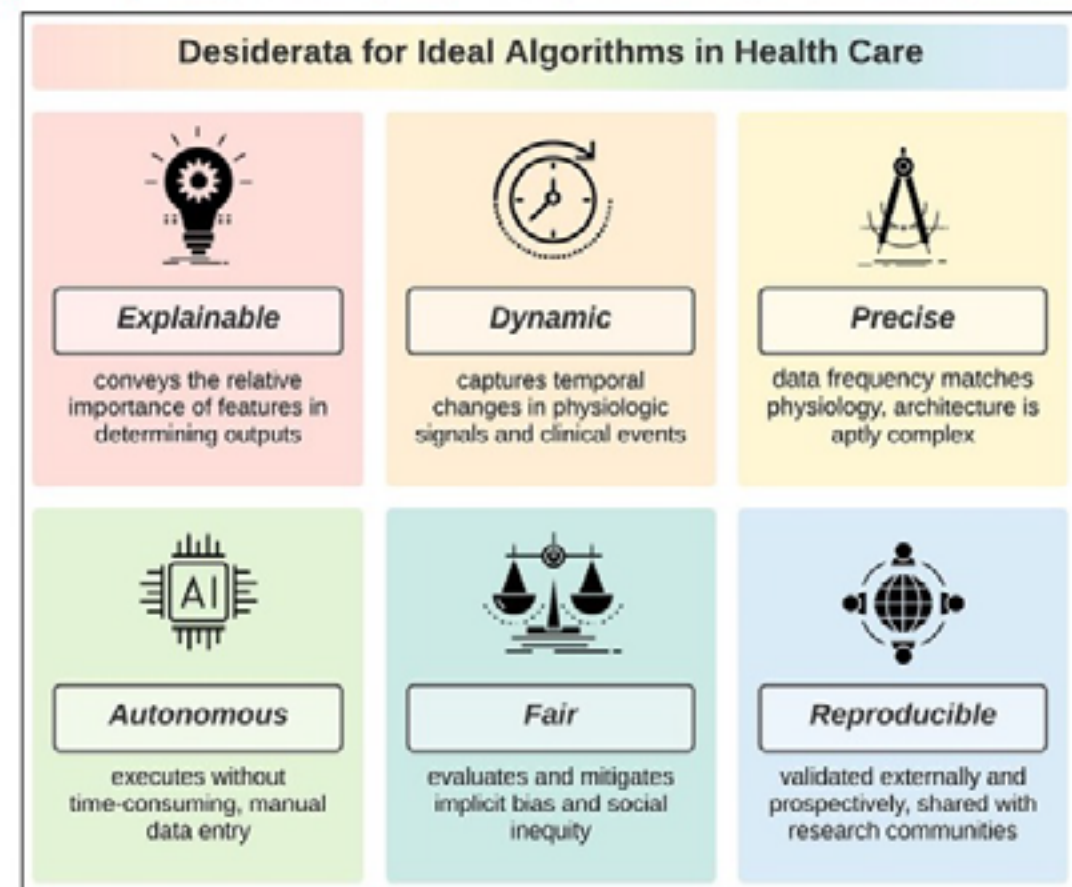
Desiderata for Ideal Algorithms in Health Care

Explainable

conveys the relative importance of features in determining outputs

Dynamic

captures temporal changes in physiologic signals and clinical events

Precise

data frequency matches physiology, architecture is aptly complex

AI

Autonomous

executes without time-consuming, manual data entry

Fair

evaluates and mitigates implicit bias and social inequity

Reproducible

validated externally and prospectively, shared with research communities